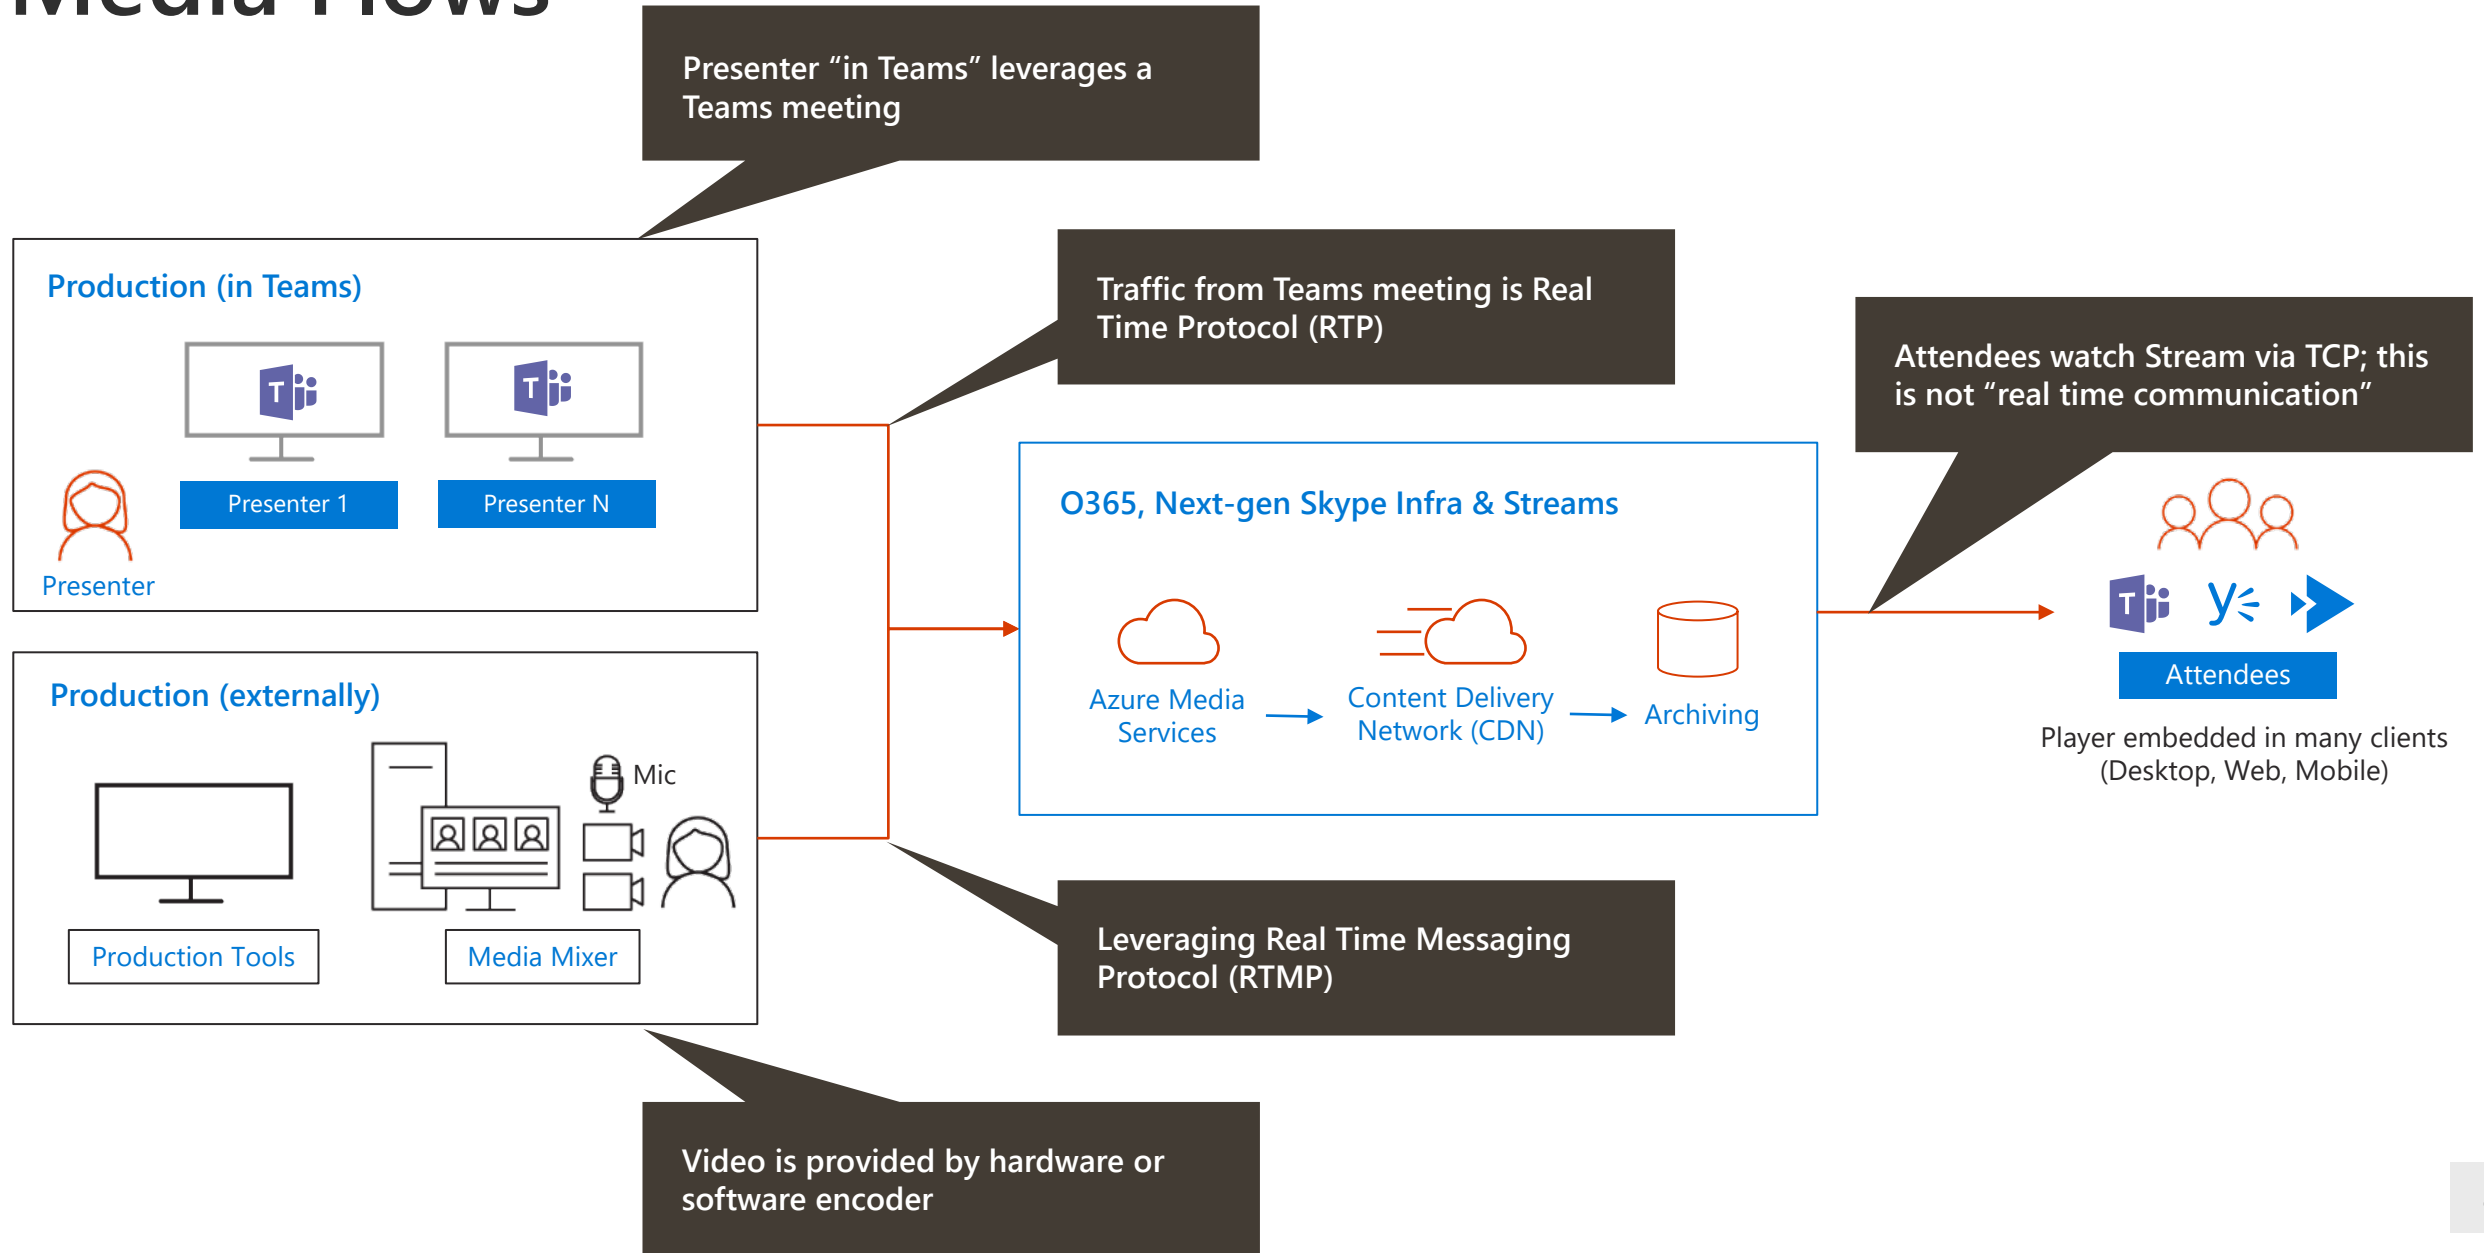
Media Flows

Presenter “in Teams” leverages a Teams meeting

Production (in Teams)

Presenter 1

Presenter N

Presenter

Traffic from Teams meeting is Real Time Protocol (RTP)

Attendees watch Stream via TCP; this is not “real time communication”

O365, Next-gen Skype Infra & Streams

Azure Media Services

Content Delivery Network (CDN)

Archiving

Attendees

Player embedded in many clients (Desktop, Web, Mobile)

Production (externally)

Mic

Production Tools

Media Mixer

Leveraging Real Time Messaging Protocol (RTMP)

Video is provided by hardware or software encoder